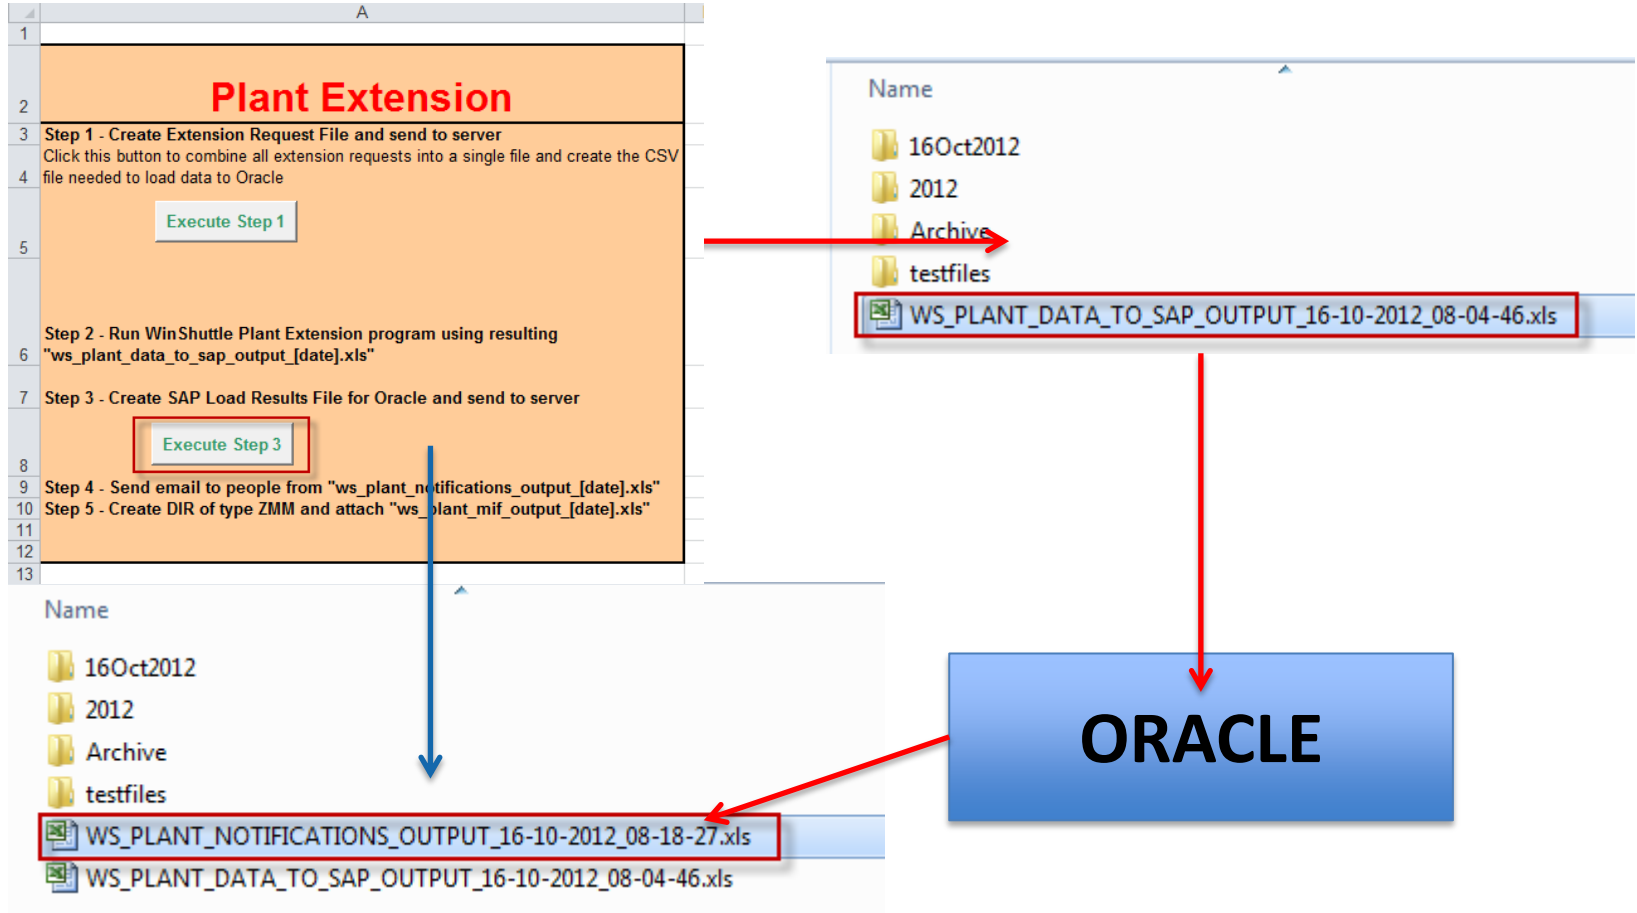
A

1

2 Plant Extension

3 Step 1 - Create Extension Request File and send to server

4 Click this button to combine all extension requests into a single file and create the CSV file needed to load data to Oracle

5 Execute Step 1

6 Step 2 - Run WinShuttle Plant Extension program using resulting "ws_plant_data_to_sap_output_[date].xls"

7 Step 3 - Create SAP Load Results File for Oracle and send to server

8 Execute Step 3

9 Step 4 - Send email to people from "ws_plant_notifications_output_[date].xls"

10 Step 5 - Create DIR of type ZMM and attach "ws_plant_mif_output_[date].xls"

11

12

13

Name

16Oct2012

2012

Archive

testfiles

WS_PLANT_DATA_TO_SAP_OUTPUT_16-10-2012_08-04-46.xls

Name

16Oct2012

2012

Archive

testfiles

WS_PLANT_NOTIFICATIONS_OUTPUT_16-10-2012_08-18-27.xls

WS_PLANT_DATA_TO_SAP_OUTPUT_16-10-2012_08-04-46.xls

ORACLE